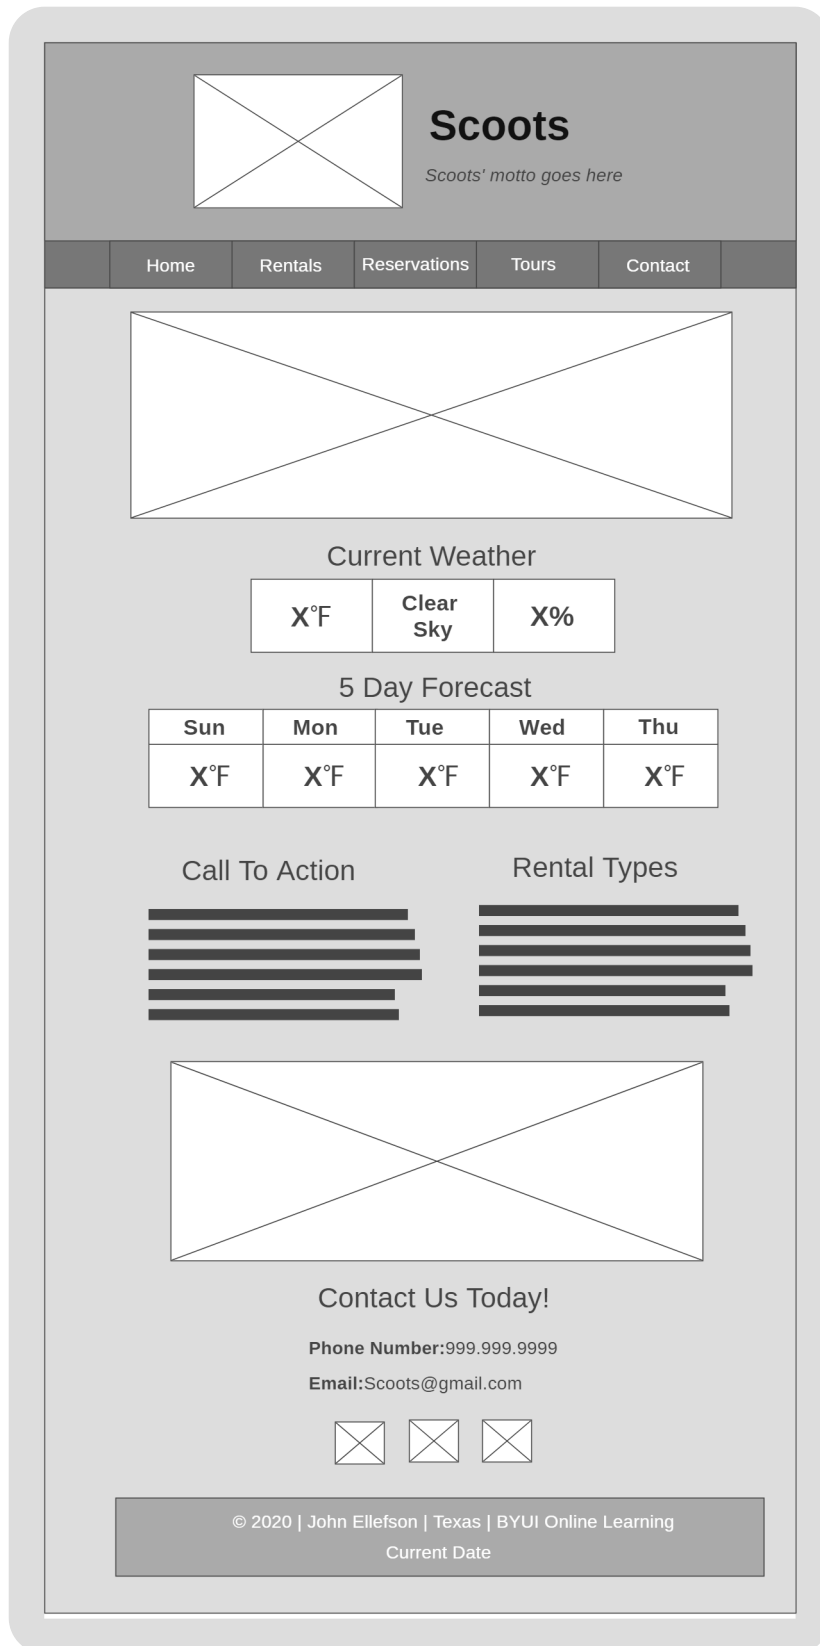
Scoots

Scoots' motto goes here

Home | Rentals | Reservations | Tours | Contact

Current Weather

| X°F | Clear Sky | X% |
|---|---|---|

5 Day Forecast

| Sun | Mon | Tue | Wed | Thu |
|---|---|---|---|---|
| X°F | X°F | X°F | X°F | X°F |

Call To Action

Rental Types

Contact Us Today!

Phone Number:999.999.9999

Email:Scoots@gmail.com

© 2020 | John Ellefson | Texas | BYUI Online Learning

Current Date